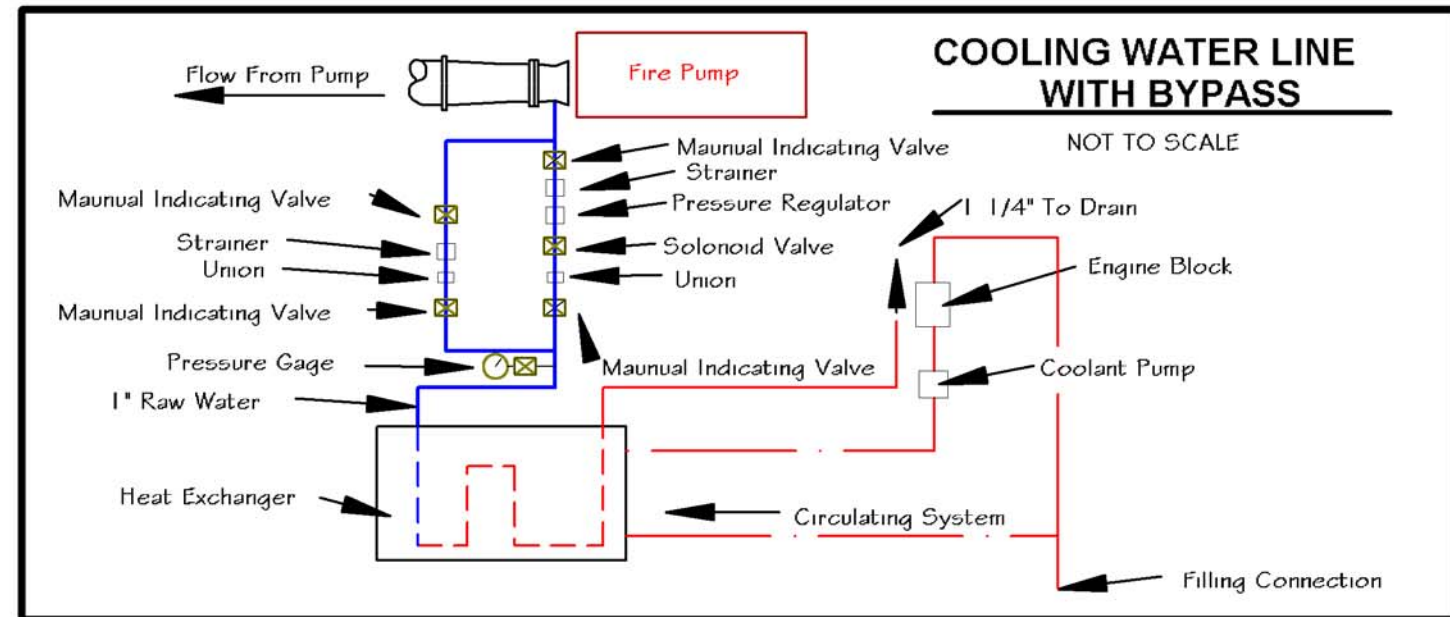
COOLING WATER LINE WITH BYPASS

NOT TO SCALE

Flow From Pump

Fire Pump

Maunual Indicating Valve

Strainer

Pressure Regulator

Solonoid Valve

Union

Maunual Indicating Valve

Strainer

Union

Maunual Indicating Valve

Pressure Gage

Maunual Indicating Valve

1" Raw Water

1 1/4" To Drain

Engine Block

Coolant Pump

Heat Exchanger

Circulating System

Filling Connection